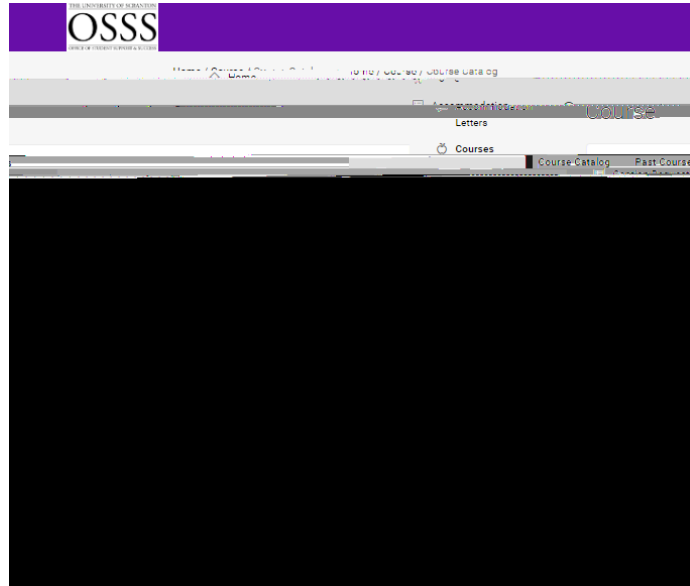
THE UNIVERSITY OF SCRANTON
OSSS
OFFICE OF STUDENT SUPPORT & SUCCESS

Home / Course / Course Catalog
Home
Home / Course / Course Catalog

Accommodation Letters
Course

Courses
Course Catalog
Past Course